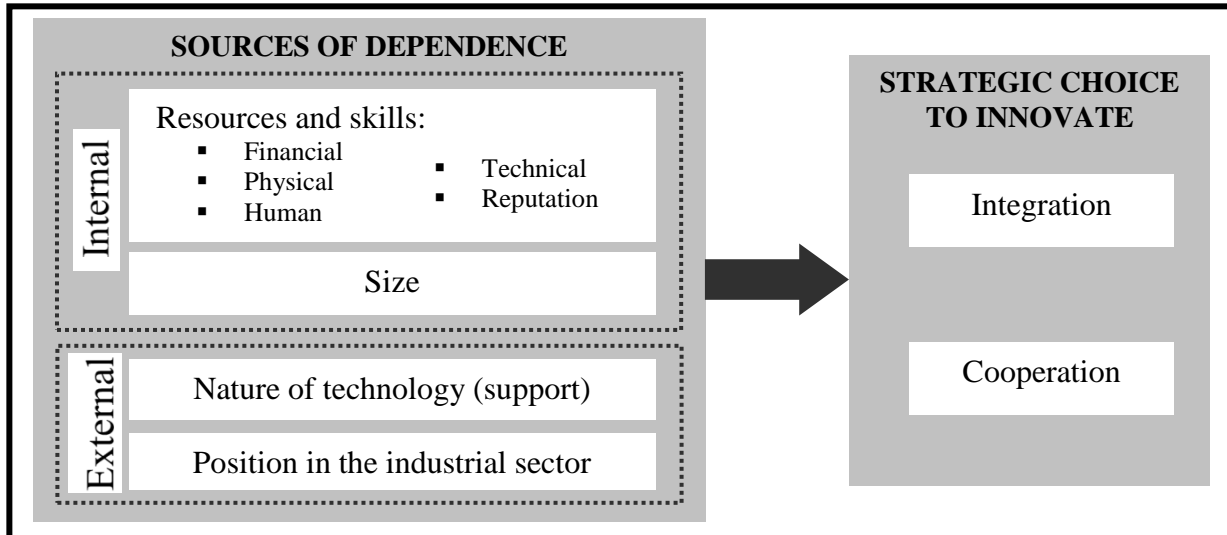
SOURCES OF DEPENDENCE

Internal

Resources and skills:
- Financial
- Physical
- Human
- Technical
- Reputation

Size

External

Nature of technology (support)

Position in the industrial sector

STRATEGIC CHOICE TO INNOVATE

Integration

Cooperation